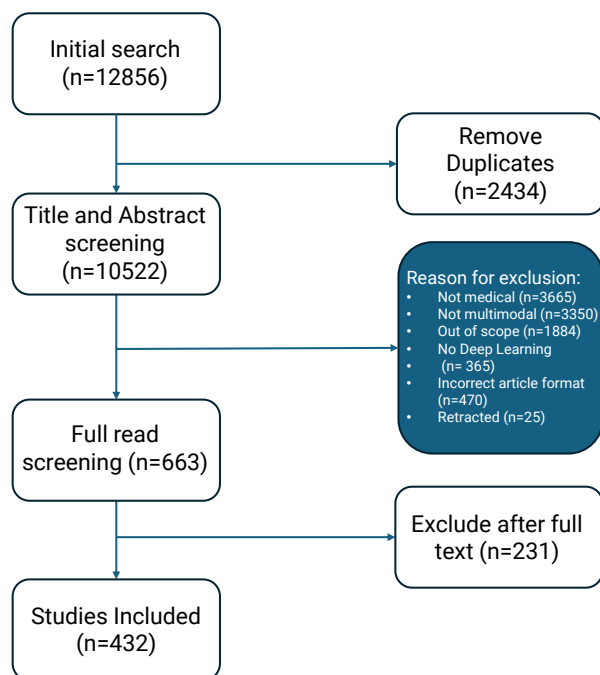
Initial search (n=12856)

Remove Duplicates (n=2434)

Title and Abstract screening (n=10522)

Reason for exclusion:
- Not medical (n=3665)
- Not multimodal (n=3350)
- Out of scope (n=1884)
- No Deep Learning
- (n= 365)
- Incorrect article format (n=470)
- Retracted (n=25)

Full read screening (n=663)

Exclude after full text (n=231)

Studies Included (n=432)